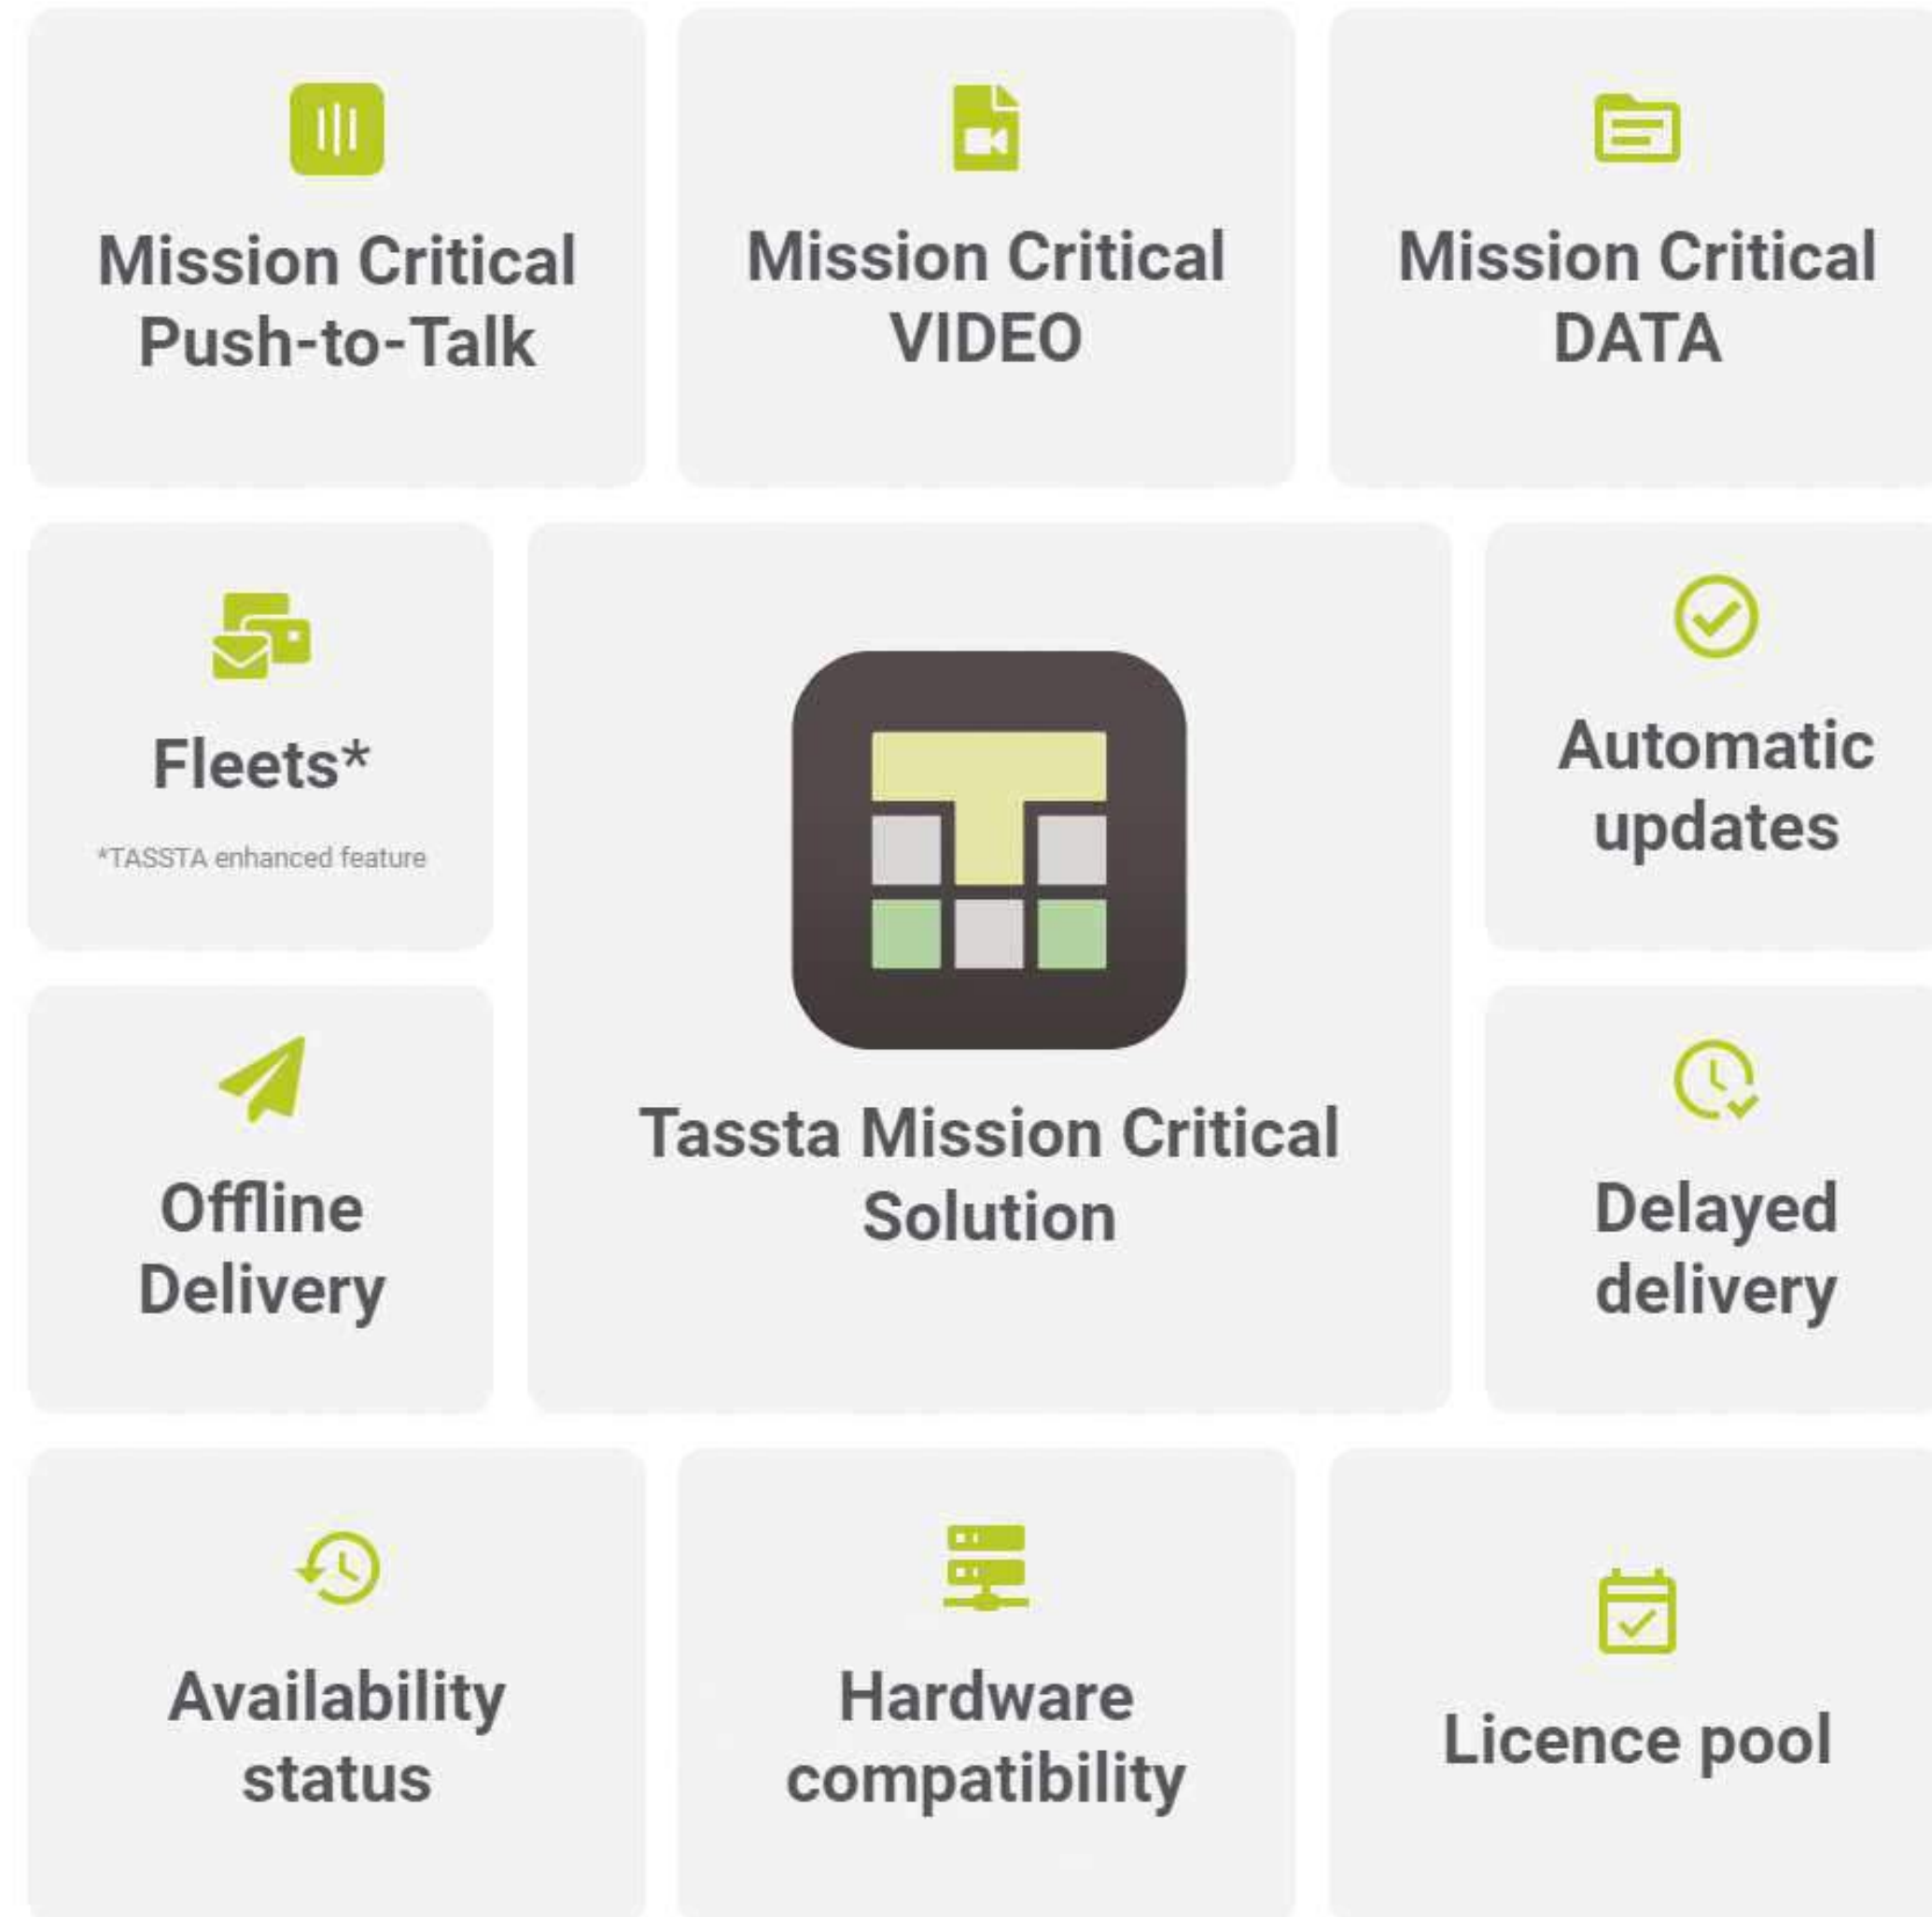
Mission Critical Push-to-Talk

Mission Critical VIDEO

Mission Critical DATA

Fleets*

*TASSTA enhanced feature

Tassta Mission Critical Solution

Automatic updates

Offline Delivery

Delayed delivery

Availability status

Hardware compatibility

Licence pool